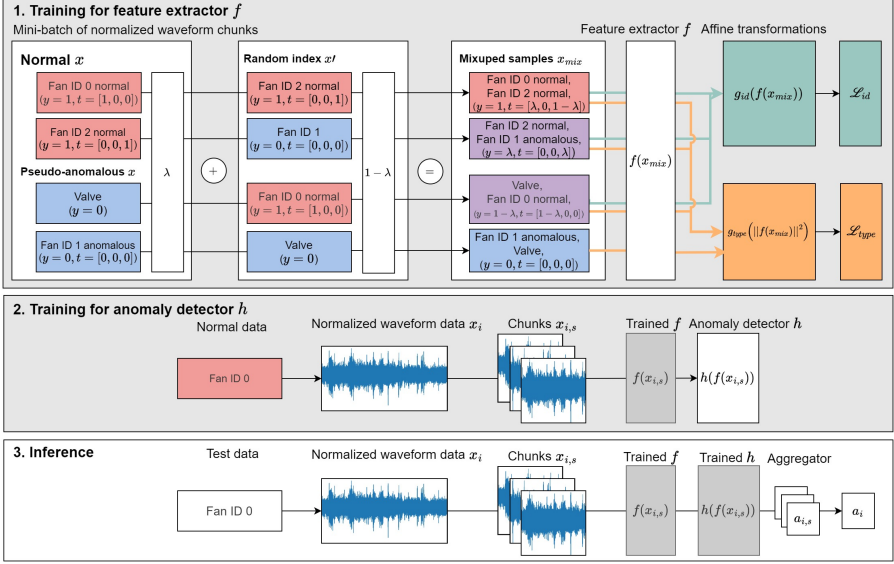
1. Training for feature extractor $f$

Mini-batch of normalized waveform chunks

Normal $x$

Fan ID 0 normal $(y=1, t=[1,0,0])$

Fan ID 2 normal $(y=1, t=[0,0,1])$

Pseudo-anomalous $x$

Valve $(y=0)$

Fan ID 1 anomalous $(y=0, t=[0,0,0])$

$\lambda$

+

Random index $x\prime$

Fan ID 2 normal $(y=1, t=[0,0,1])$

Fan ID 1 $(y=0, t=[0,0,0])$

Fan ID 0 normal $(y=1, t=[1,0,0])$

Valve $(y=0)$

$1-\lambda$

=

Mixuped samples $x_{mix}$

Fan ID 0 normal, Fan ID 2 normal, $(y=1, t=[\lambda,0,1-\lambda])$

Fan ID 2 normal, Fan ID 1 anomalous, $(y=\lambda, t=[0,0,\lambda])$

Valve, Fan ID 0 normal, $(y=1-\lambda, t=[1-\lambda,0,0])$

Fan ID 1 anomalous, Valve, $(y=0, t=[0,0,0])$

Feature extractor $f$

$f(x_{mix})$

Affine transformations

$g_{id}(f(x_{mix}))$

$\mathscr{L}_{id}$

$g_{type}\left(||f(x_{mix})||^2\right)$

$\mathscr{L}_{type}$

2. Training for anomaly detector $h$

Normal data

Fan ID 0

Normalized waveform data $x_i$

Chunks $x_{i,s}$

Trained $f$

$f(x_{i,s})$

Anomaly detector $h$

$h(f(x_{i,s}))$

3. Inference

Test data

Fan ID 0

Normalized waveform data $x_i$

Chunks $x_{i,s}$

Trained $f$

$f(x_{i,s})$

Trained $h$

$h(f(x_{i,s}))$

Aggregator

$a_{i,s}$

$a_i$